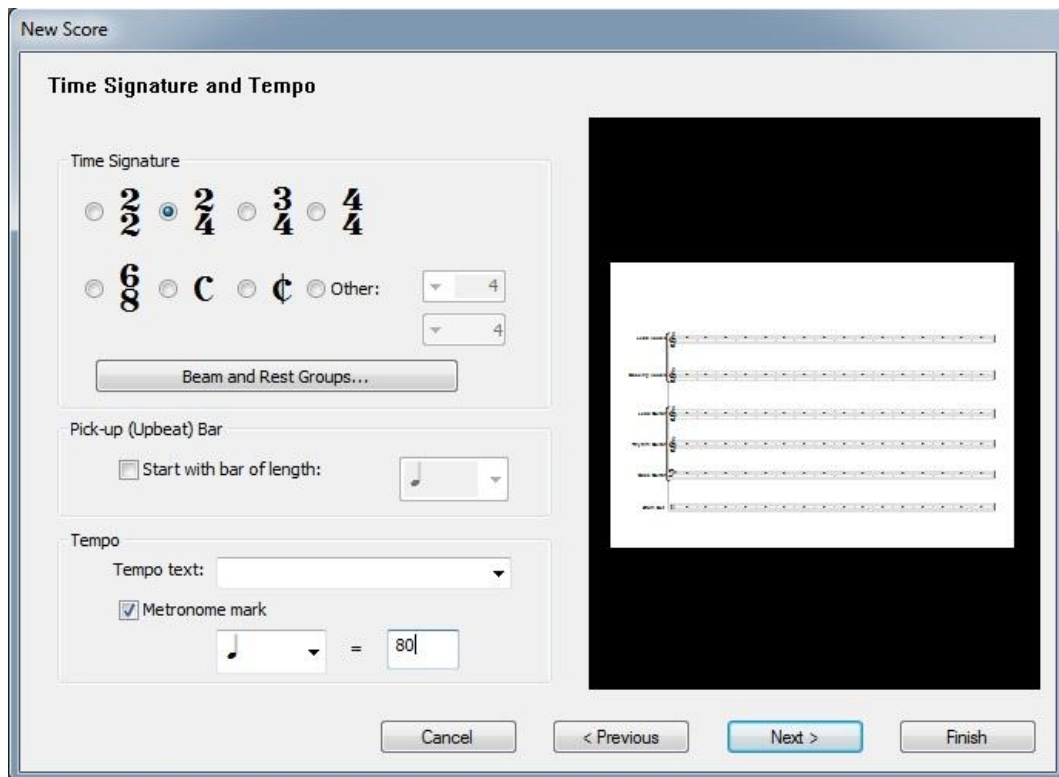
New Score

Time Signature and Tempo

Time Signature

$\frac{2}{2}$ $\frac{2}{4}$ $\frac{3}{4}$ $\frac{4}{4}$

$\frac{6}{8}$ C ¢ Other: 4 4

Beam and Rest Groups...

Pick-up (Upbeat) Bar

Start with bar of length:

Tempo

Tempo text:

Metronome mark

= 80

Cancel
< Previous
Next >
Finish